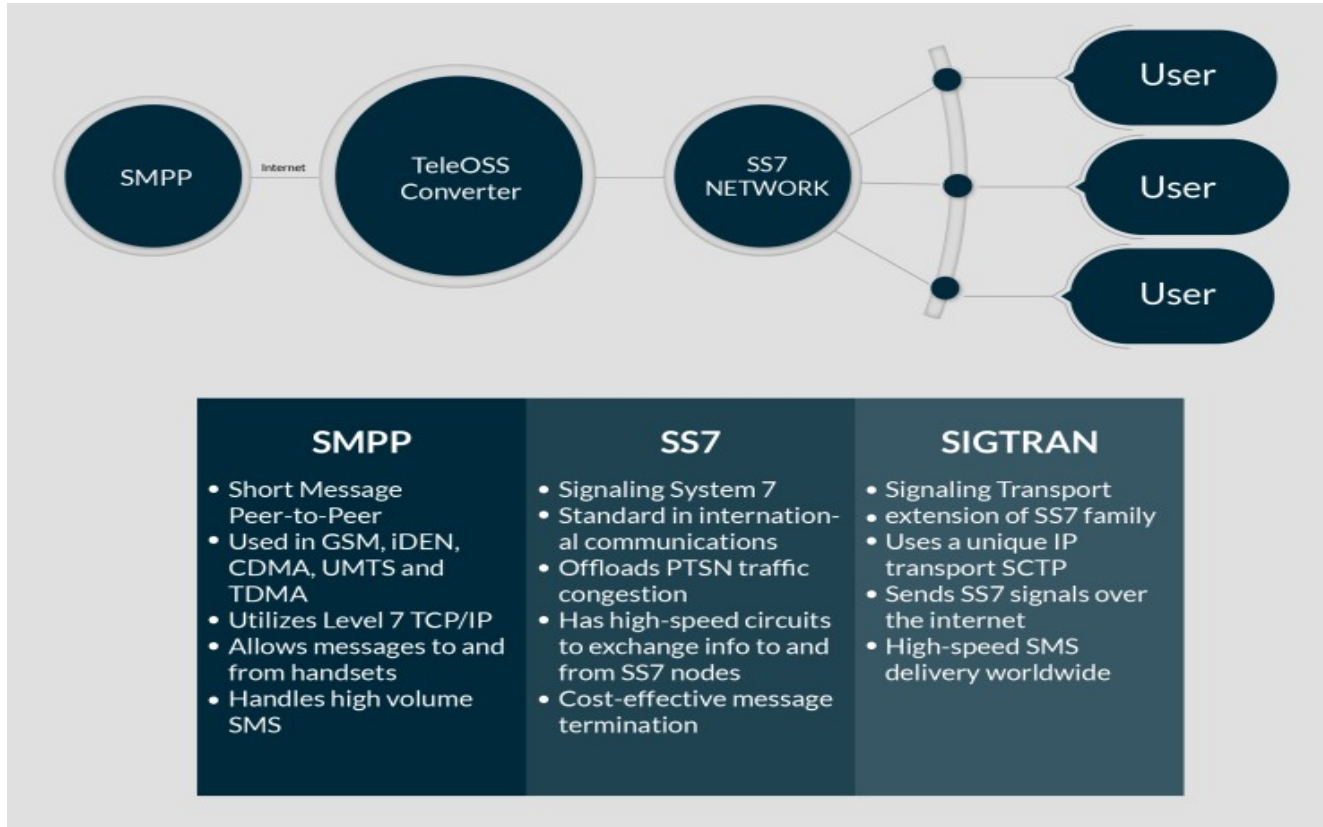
SMPP

Internet

TeleOSS Converter

SS7 NETWORK

User

User

User

SMPP
• Short Message Peer-to-Peer
• Used in GSM, iDEN, CDMA, UMTS and TDMA
• Utilizes Level 7 TCP/IP
• Allows messages to and from handsets
• Handles high volume SMS

SS7
• Signaling System 7
• Standard in international communications
• Offloads PTSN traffic congestion
• Has high-speed circuits to exchange info to and from SS7 nodes
• Cost-effective message termination

SIGTRAN
• Signaling Transport
• extension of SS7 family
• Uses a unique IP transport SCTP
• Sends SS7 signals over the internet
• High-speed SMS delivery worldwide